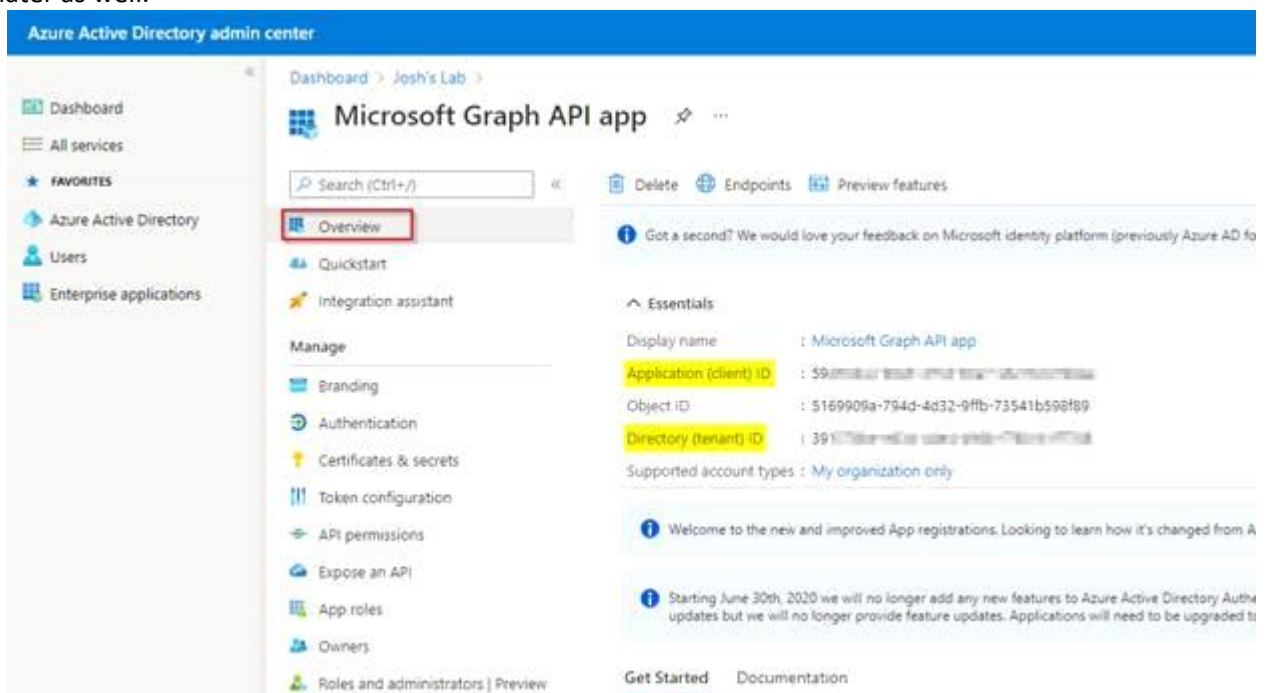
later as well.

Azure Active Directory admin center

Dashboard
All services
FAVORITES
Azure Active Directory
Users
Enterprise applications

Dashboard > Josh's Lab >

Microsoft Graph API app

Search (Ctrl+/)

Overview
Quickstart
Integration assistant
Manage
Branding
Authentication
Certificates & secrets
Token configuration
API permissions
Expose an API
App roles
Owners
Roles and administrators | Preview

Delete Endpoints Preview features

Got a second? We would love your feedback on Microsoft identity platform (previously Azure AD fo

Essentials

Display name : Microsoft Graph API app
Application (client) ID : 59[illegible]
Object ID : 5169909a-794d-4d32-9ffb-73541b598f89
Directory (tenant) ID : 391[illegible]
Supported account types : My organization only

Welcome to the new and improved App registrations. Looking to learn how it's changed from A

Starting June 30th, 2020 we will no longer add any new features to Azure Active Directory Authe updates but we will no longer provide feature updates. Applications will need to be upgraded t

Get Started Documentation